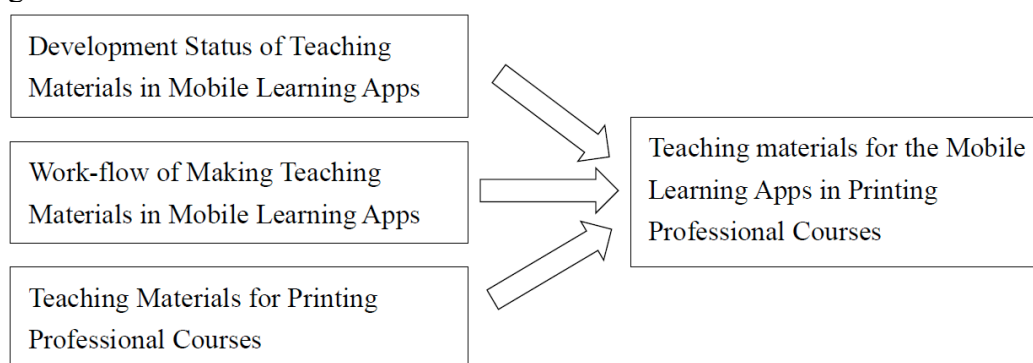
Development Status of Teaching Materials in Mobile Learning Apps

Work-flow of Making Teaching Materials in Mobile Learning Apps

Teaching Materials for Printing Professional Courses

Teaching materials for the Mobile Learning Apps in Printing Professional Courses